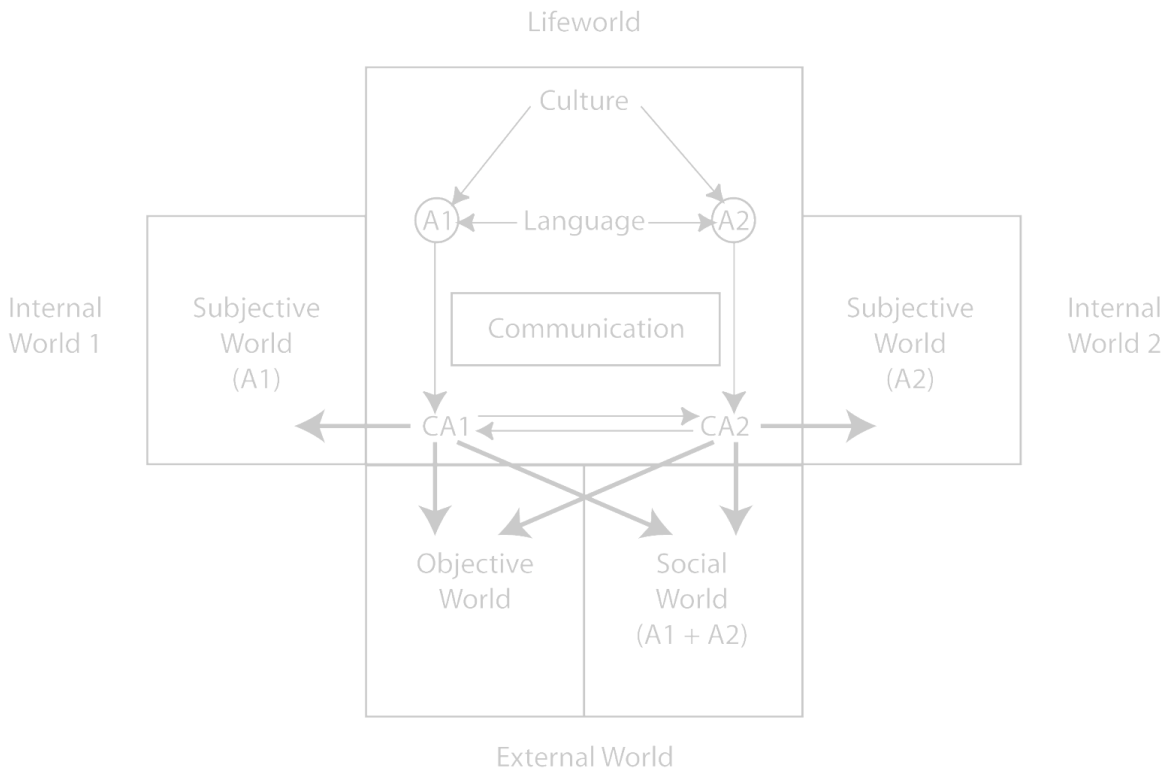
Lifeworld

Culture

A1

Language

A2

Internal World 1

Subjective World (A1)

Communication

Subjective World (A2)

Internal World 2

CA1

CA2

Objective World

Social World (A1 + A2)

External World